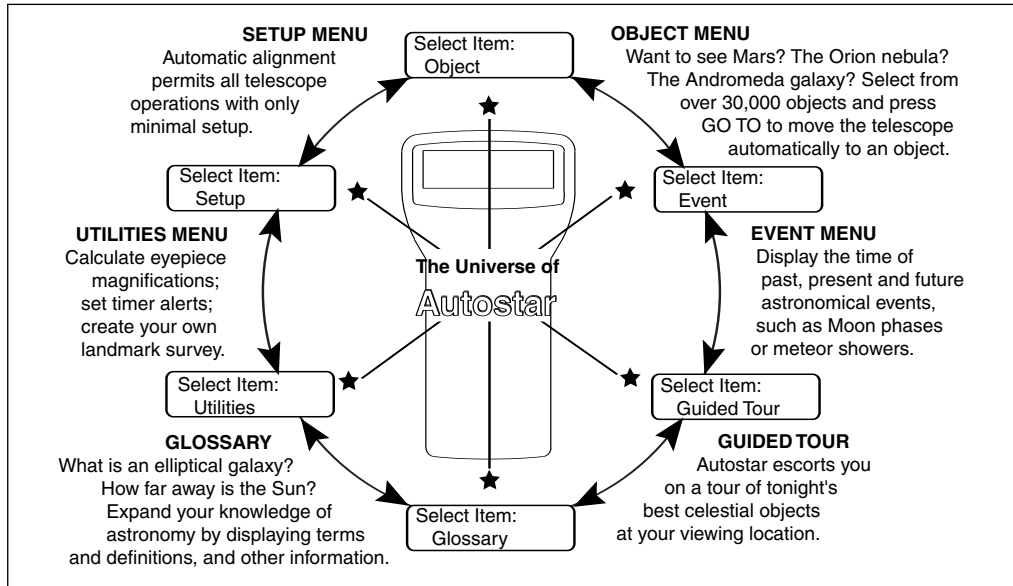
SETUP MENU
Automatic alignment permits all telescope operations with only minimal setup.

Select Item:
Object

OBJECT MENU
Want to see Mars? The Orion nebula? The Andromeda galaxy? Select from over 30,000 objects and press GO TO to move the telescope automatically to an object.

Select Item:
Setup

Select Item:
Event

UTILITIES MENU
Calculate eyepiece magnifications; set timer alerts; create your own landmark survey.

The Universe of
Autostar

EVENT MENU
Display the time of past, present and future astronomical events, such as Moon phases or meteor showers.

Select Item:
Utilities

Select Item:
Guided Tour

GLOSSARY
What is an elliptical galaxy? How far away is the Sun? Expand your knowledge of astronomy by displaying terms and definitions, and other information.

GUIDED TOUR
Autostar escorts you on a tour of tonight's best celestial objects at your viewing location.

Select Item:
Glossary